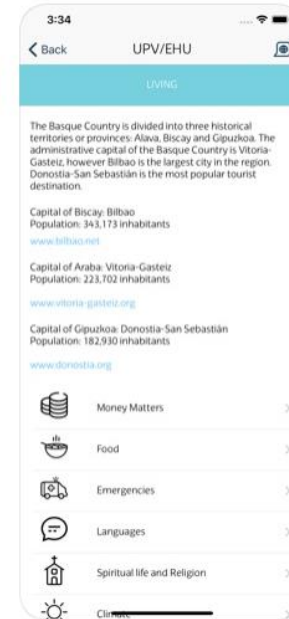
3:34

Back UPV/EHU

LIVING

The Basque Country is divided into three historical territories or provinces: Alava, Biscay and Gipuzkoa. The administrative capital of the Basque Country is Vitoria-Gasteiz, however Bilbao is the largest city in the region. Donostia-San Sebastián is the most popular tourist destination.

Capital of Biscay: Bilbao
Population: 343,173 inhabitants

www.bilbao.net

Capital of Araba: Vitoria-Gasteiz
Population: 223,702 inhabitants

www.vitoria-gasteiz.org

Capital of Gipuzkoa: Donostia-San Sebastián
Population: 182,930 inhabitants

www.donostia.org

Money Matters

Food

Emergencies

Languages

Spiritual life and Religion

Climate